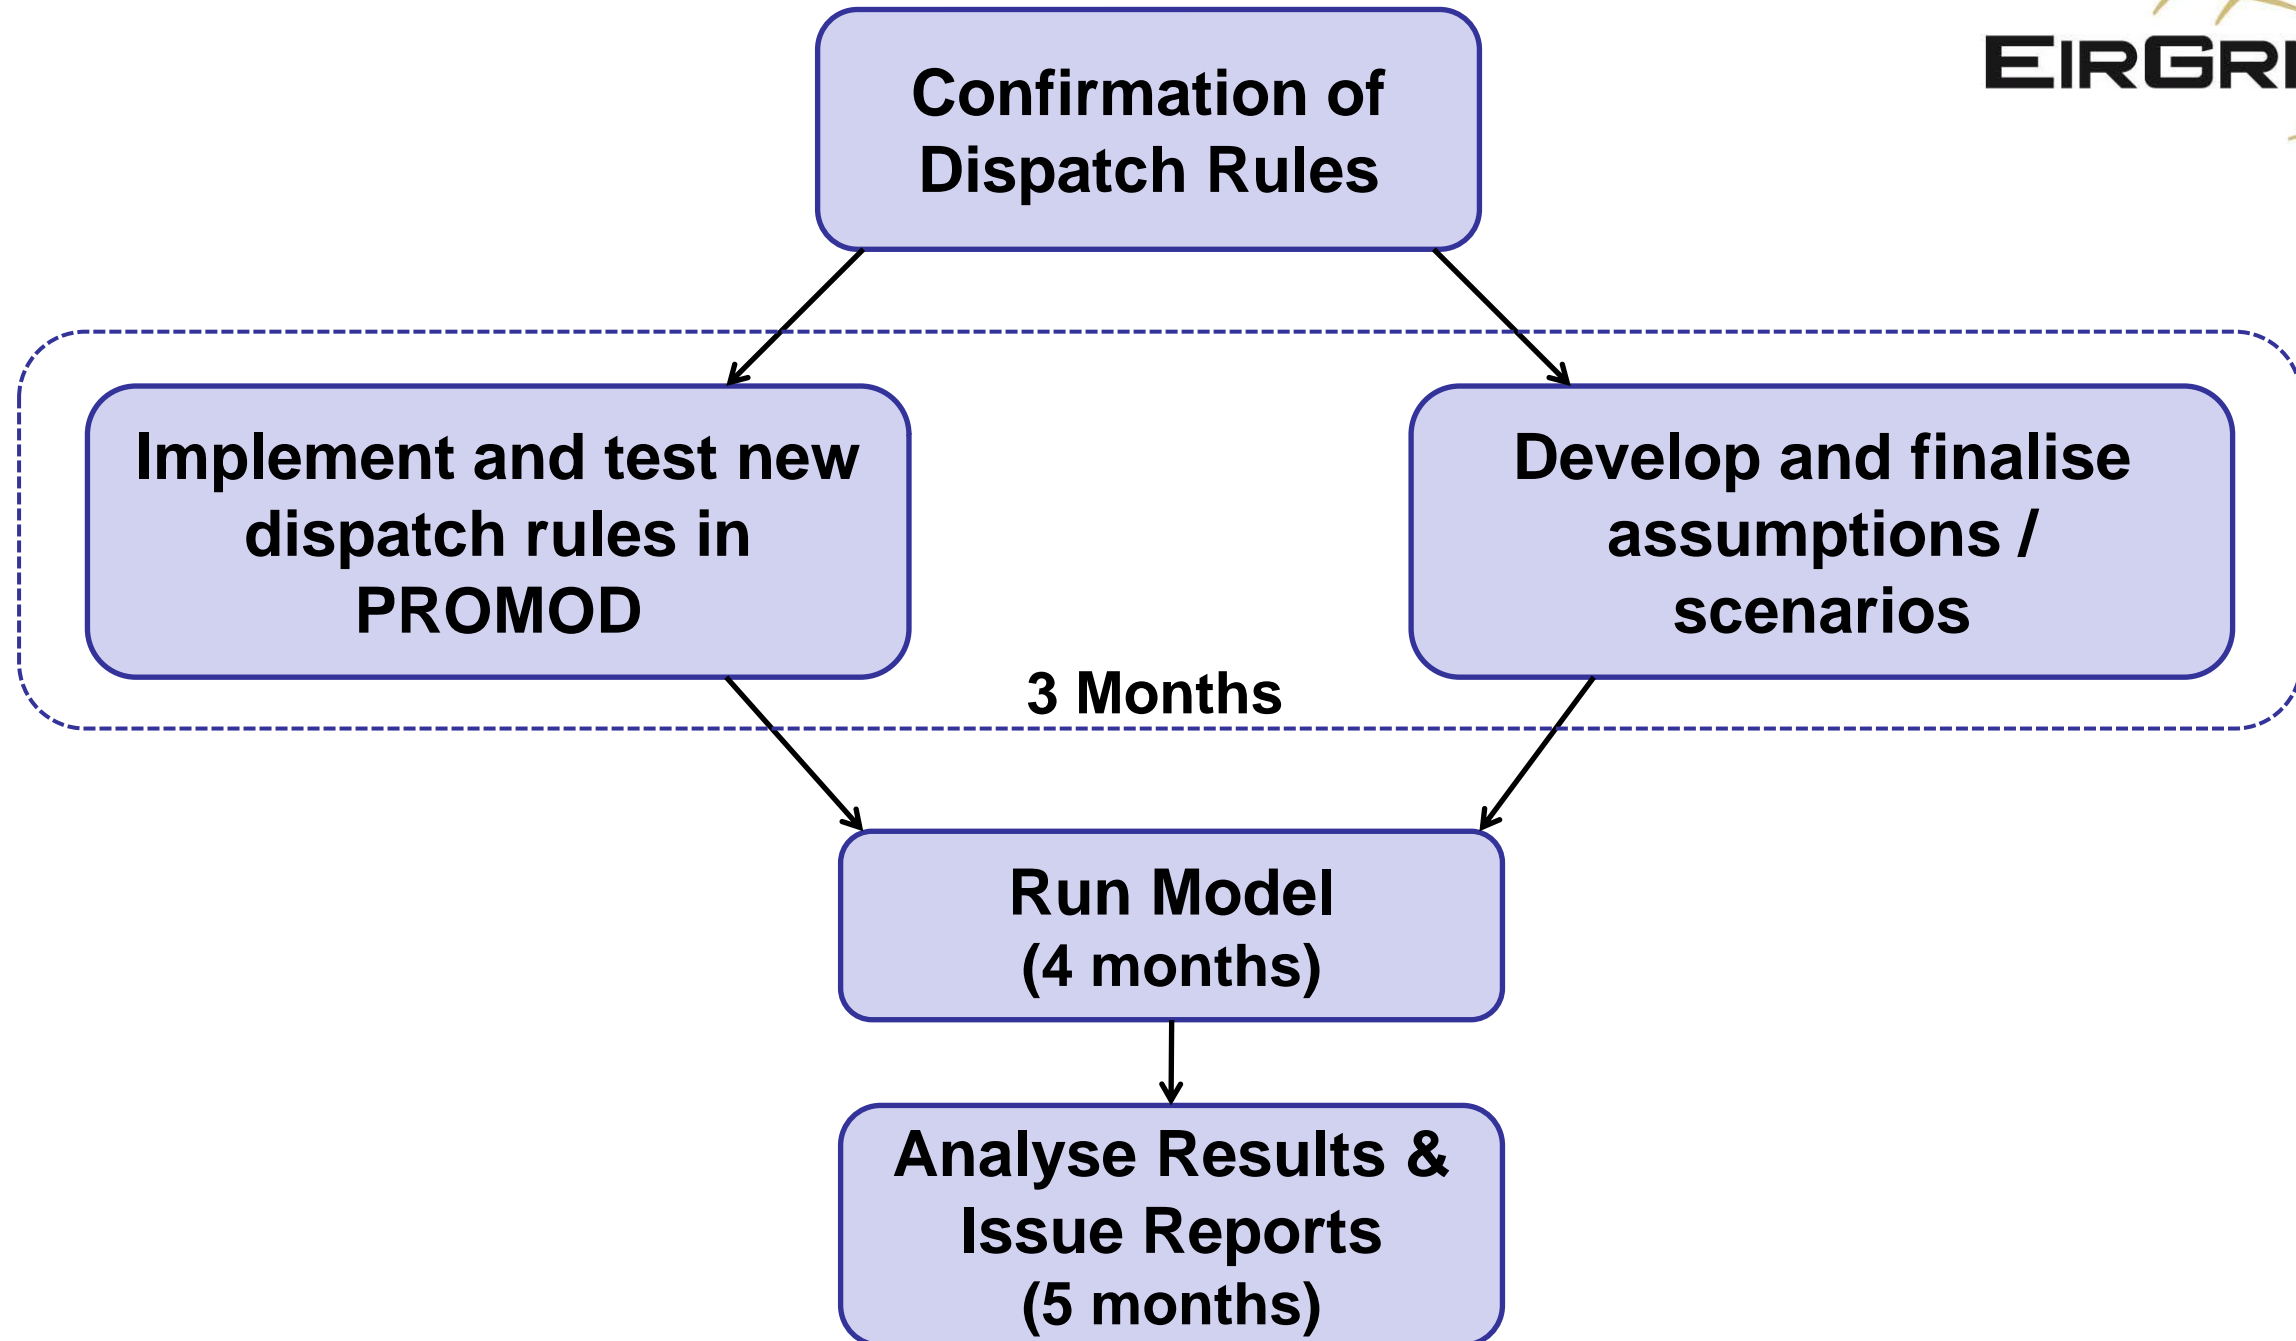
EIRGRI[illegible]

Confirmation of Dispatch Rules

Implement and test new dispatch rules in PROMOD

Develop and finalise assumptions / scenarios

3 Months

Run Model (4 months)

Analyse Results & Issue Reports (5 months)